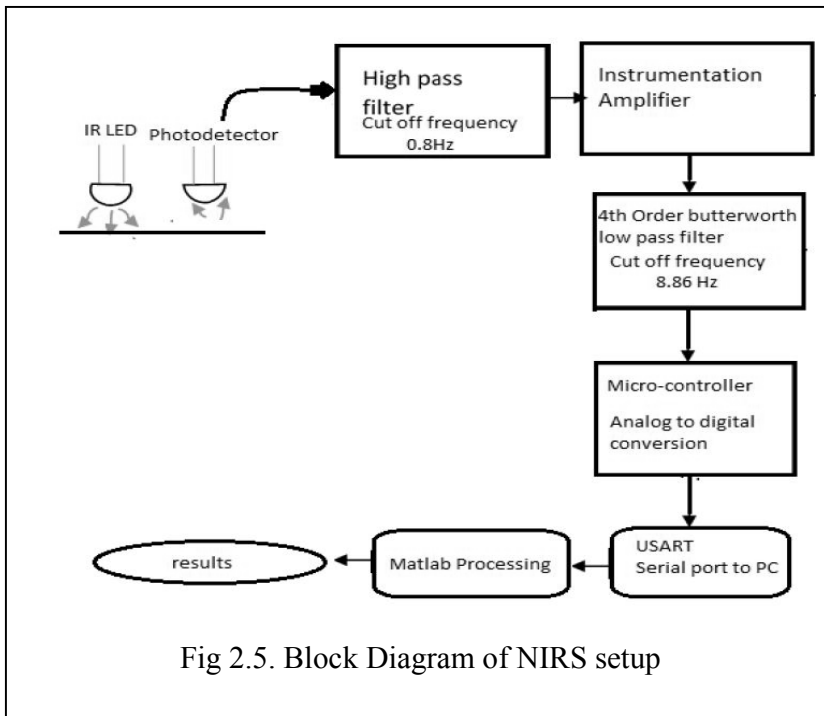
IR LED

Photodetector

High pass filter
Cut off frequency
0.8Hz

Instrumentation Amplifier

4th Order butterworth low pass filter
Cut off frequency
8.86 Hz

Micro-controller
Analog to digital conversion

USART
Serial port to PC

Matlab Processing

results

Fig 2.5. Block Diagram of NIRS setup